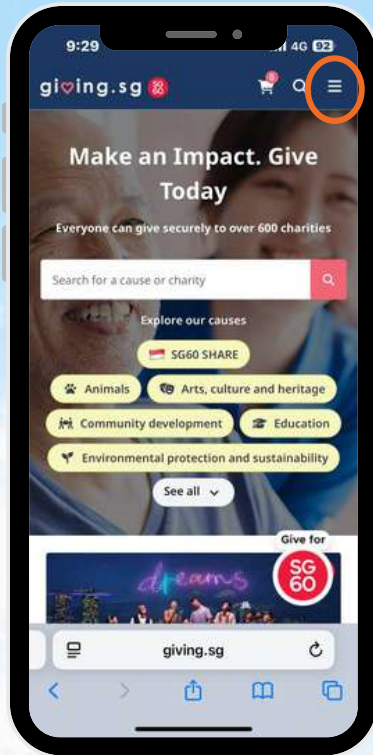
9:29

4G 92

giving.sg SG 60

0

Make an Impact. Give Today

Everyone can give securely to over 600 charities

Search for a cause or charity

Explore our causes

SG60 SHARE

Animals

Arts, culture and heritage

Community development

Education

Environmental protection and sustainability

See all

Give for

SG 60

dreams

giving.sg